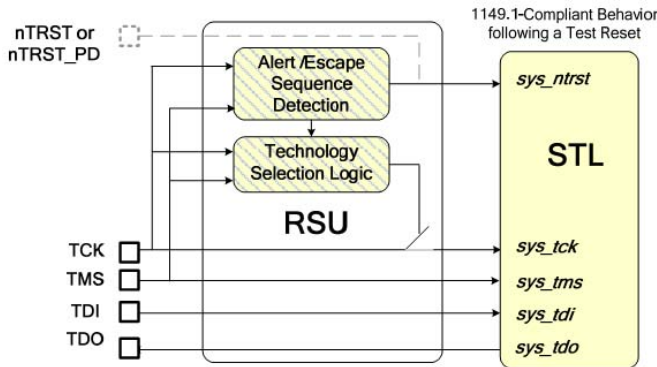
nTRST or
nTRST_PD

1149.1-Compliant Behavior
following a Test Reset

Alert /Escape
Sequence
Detection

Technology
Selection Logic

RSU

sys_ntrst

STL

TCK

TMS

TDI

TDO

sys_tck

sys_tms

sys_tdi

sys_tdo